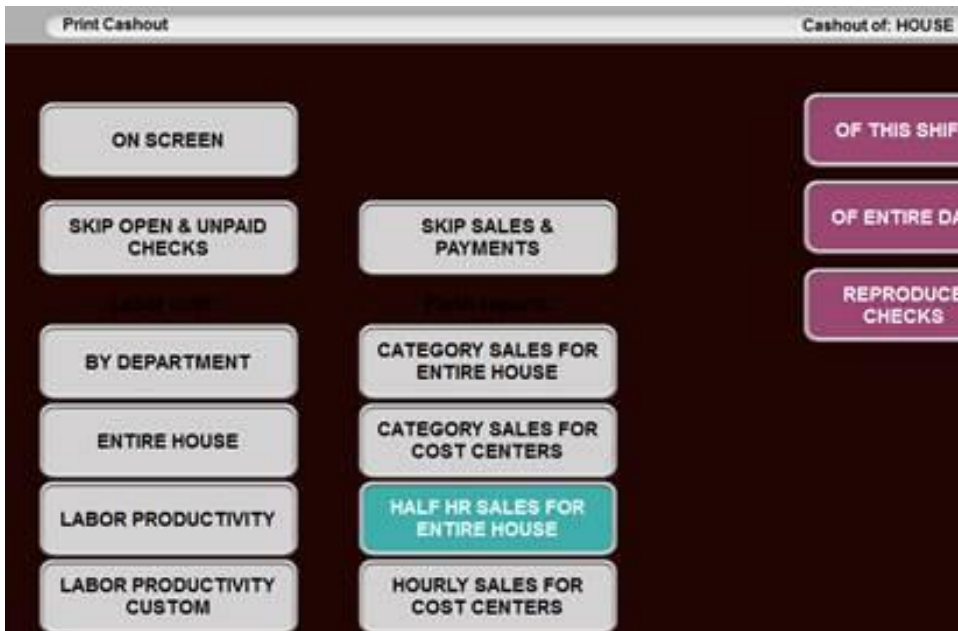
Print Cashout

Cashout of: HOUSE

ON SCREEN

SKIP OPEN & UNPAID CHECKS

SKIP SALES & PAYMENTS

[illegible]

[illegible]

BY DEPARTMENT

CATEGORY SALES FOR ENTIRE HOUSE

ENTIRE HOUSE

CATEGORY SALES FOR COST CENTERS

LABOR PRODUCTIVITY

HALF HR SALES FOR ENTIRE HOUSE

LABOR PRODUCTIVITY CUSTOM

HOURLY SALES FOR COST CENTERS

OF THIS SHIF

OF ENTIRE DA

REPRODUCE CHECKS